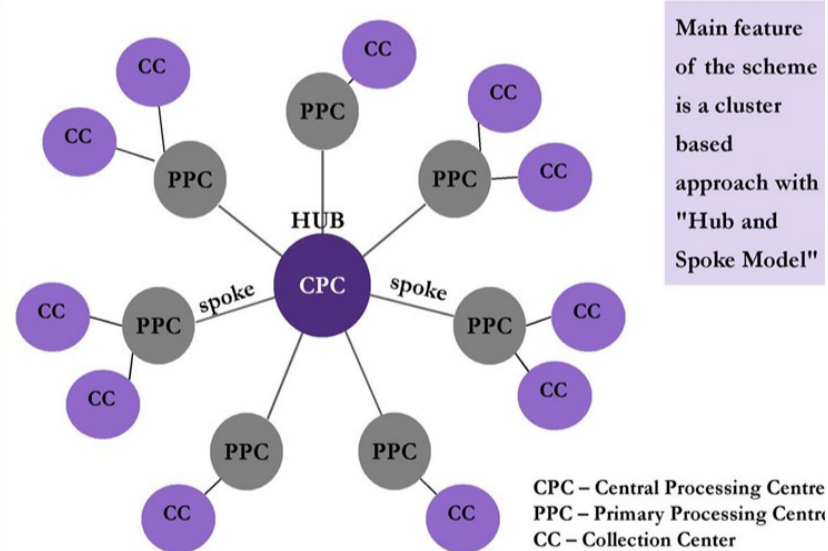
Main feature of the scheme is a cluster based approach with "Hub and Spoke Model"

CC
CC
PPC
CC
PPC
CC
PPC
CC
HUB
CPC
spoke
spoke
CC
PPC
CC
PPC
CC
CC
CC
PPC
PPC
CC
CC

CPC – Central Processing Centre
PPC – Primary Processing Centre
CC – Collection Center